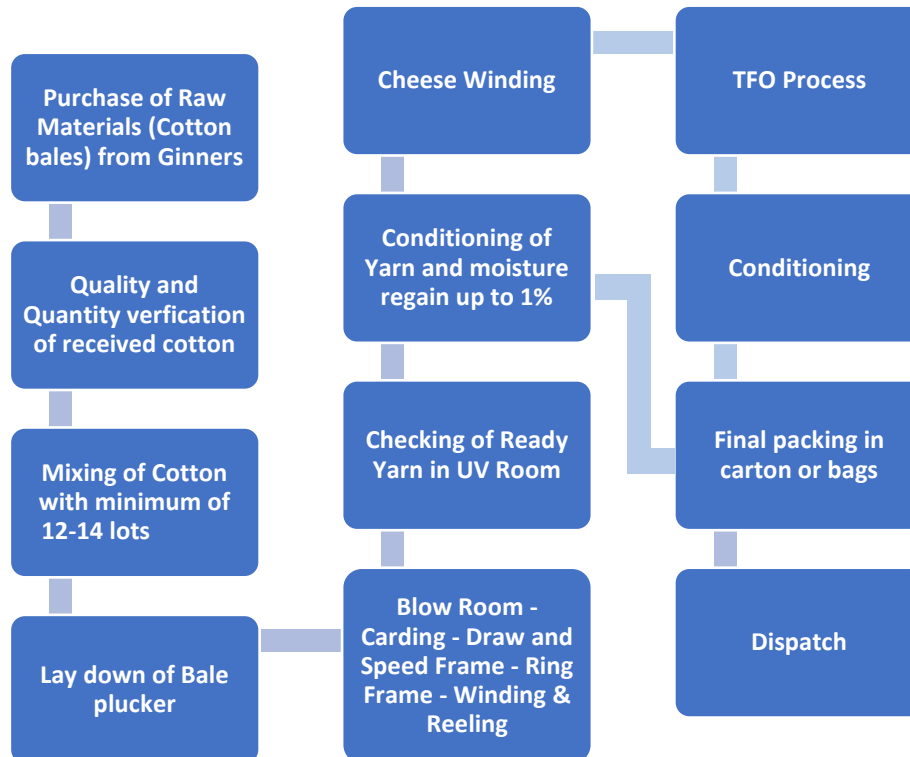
Purchase of Raw Materials (Cotton bales) from Ginners

Quality and Quantity verfication of received cotton

Mixing of Cotton with minimum of 12-14 lots

Lay down of Bale plucker

Blow Room - Carding - Draw and Speed Frame - Ring Frame - Winding & Reeling

Checking of Ready Yarn in UV Room

Conditioning of Yarn and moisture regain up to 1%

Cheese Winding

TFO Process

Conditioning

Final packing in carton or bags

Dispatch